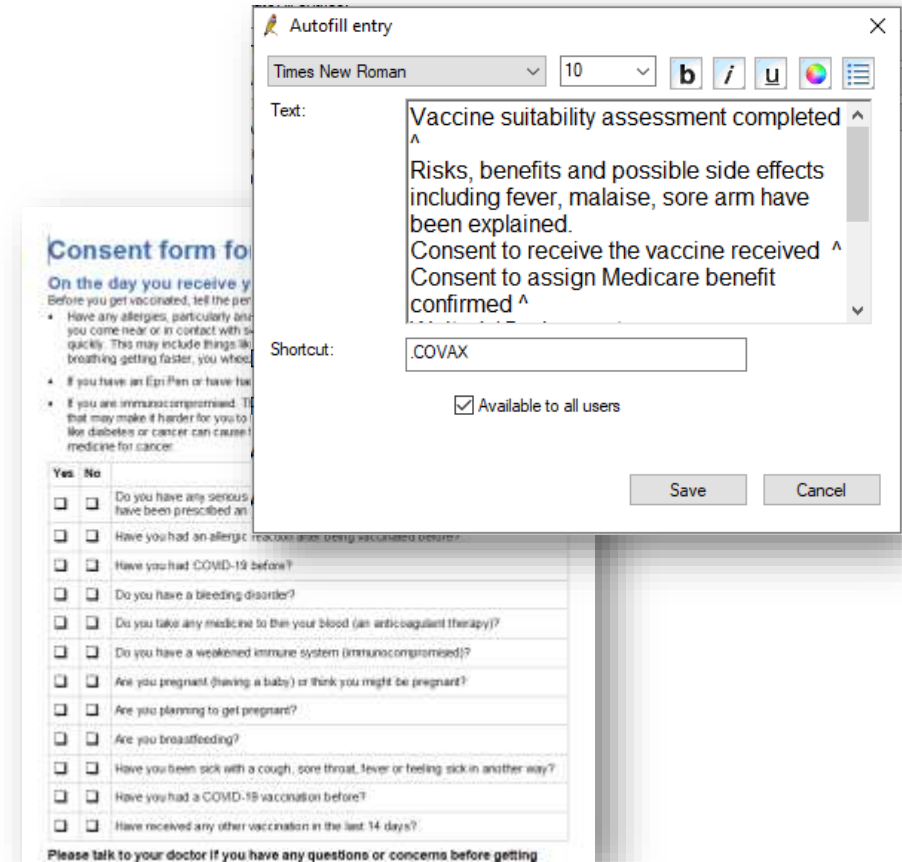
Autofill entry

Times New Roman
10
b
i
u

Text:

Vaccine suitability assessment completed ^
Risks, benefits and possible side effects including fever, malaise, sore arm have been explained.
Consent to receive the vaccine received ^
Consent to assign Medicare benefit confirmed ^
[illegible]

Shortcut: .COVAX

Available to all users

Save
Cancel

Consent form fo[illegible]

On the day you receive y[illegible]

Before you get vaccinated, tell the per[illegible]

• Have any allergies, particularly an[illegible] you come near or in contact with s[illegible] quickly. This may include things lik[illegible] breathing getting faster, you whee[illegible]

• If you have an Epi Pen or have ha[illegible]

• If you are immunocompromised. T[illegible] that may make it harder for you to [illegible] like diabetes or cancer can cause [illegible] medicine for cancer.

| Yes | No | |
|---|---|---|
| ☐ | ☐ | Do you have any serious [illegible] have been prescribed an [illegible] |
| ☐ | ☐ | Have you had an allergic reaction after being vaccinated before? |
| ☐ | ☐ | Have you had COVID-19 before? |
| ☐ | ☐ | Do you have a bleeding disorder? |
| ☐ | ☐ | Do you take any medicine to thin your blood (an anticoagulant therapy)? |
| ☐ | ☐ | Do you have a weakened immune system (immunocompromised)? |
| ☐ | ☐ | Are you pregnant (having a baby) or think you might be pregnant? |
| ☐ | ☐ | Are you planning to get pregnant? |
| ☐ | ☐ | Are you breastfeeding? |
| ☐ | ☐ | Have you been sick with a cough, sore throat, fever or feeling sick in another way? |
| ☐ | ☐ | Have you had a COVID-19 vaccination before? |
| ☐ | ☐ | Have received any other vaccination in the last 14 days? |

Please talk to your doctor if you have any questions or concerns before getting